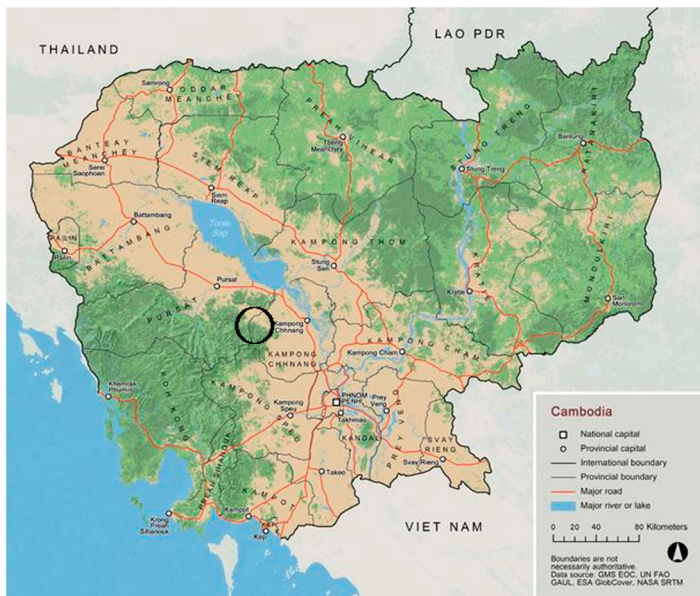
THAILAND

LAO PDR

VIET NAM

Samrong
ODDAR MEANCHEY
BANTEAY MEANCHEY
Serei Saophoan
SIEM REAP
Siem Reap
PREAH VIHEAR
Tbeng Meanchey
STUNG TRENG
Stung Treng
RATANAKIRI
Banlung
Battambang
BATTAMBANG
PAILIN
Pailin
Tonle Sap
KAMPONG THOM
Stung Sen
KRATIE
Kratie
MONDULKIRI
Sen Monorom
Pursat
PURSAT
Kampong Chhnang
KAMPONG CHHNANG
Kampong Cham
KAMPONG CHAM
Khemarak Phumin
KOH KONG
KAMPONG SPEU
Kampong Speu
PHNOM PENH
Takhmau
KANDAL
Prey Veng
PREY VENG
SVAY RIENG
Svay Rieng
Takeo
TAKEO
PREAH SIHANOUK
KAMPOT
Kampot
Krong Preah Sihanouk
Kep
KEP

Cambodia
National capital
Provincial capital
International boundary
Provincial boundary
Major road
Major river or lake

0 20 40 80 Kilometers

Boundaries are not necessarily authoritative.
Data source: GMS EOC, UN FAO GAUL, ESA GlobCover, NASA SRTM